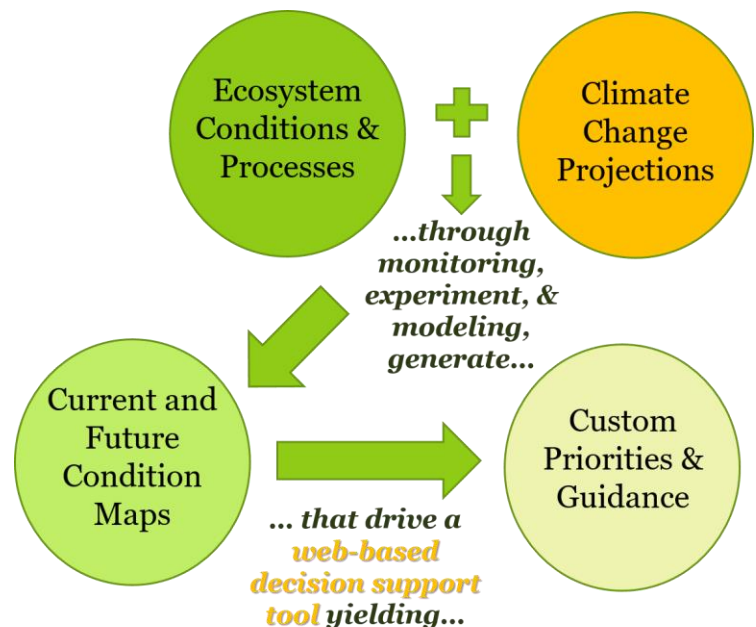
Ecosystem Conditions & Processes

Climate Change Projections

...through monitoring, experiment, & modeling, generate...

Current and Future Condition Maps

Custom Priorities & Guidance

... that drive a web-based decision support tool yielding...